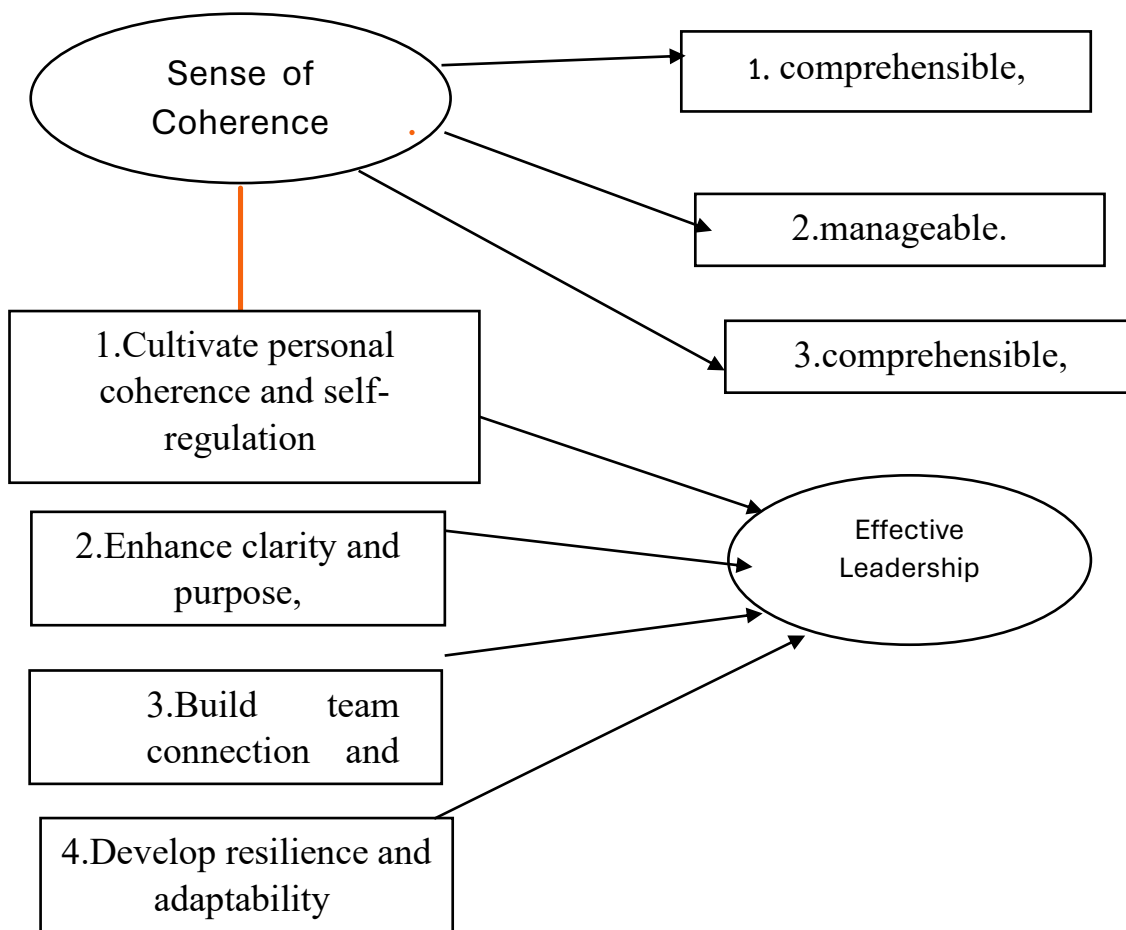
Sense of Coherence

1. comprehensible,

2.manageable.

3.comprehensible,

1.Cultivate personal coherence and self-regulation

2.Enhance clarity and purpose,

3.Build team connection and

4.Develop resilience and adaptability

Effective Leadership